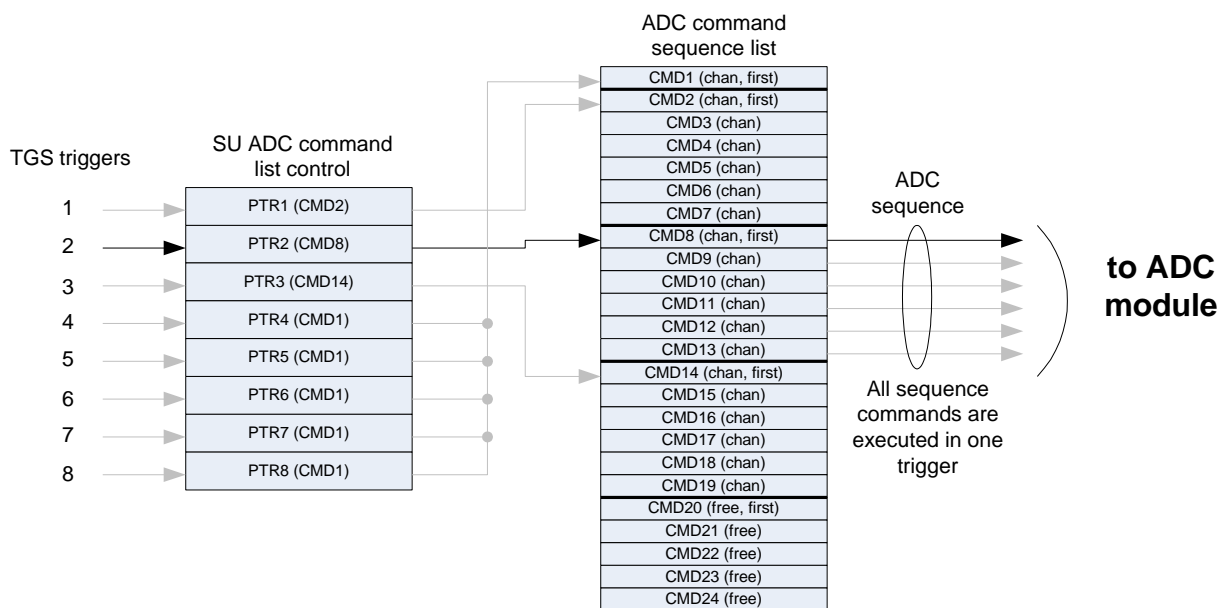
TGS triggers

1
2
3
4
5
6
7
8

SU ADC command list control

PTR1 (CMD2)
PTR2 (CMD8)
PTR3 (CMD14)
PTR4 (CMD1)
PTR5 (CMD1)
PTR6 (CMD1)
PTR7 (CMD1)
PTR8 (CMD1)

ADC command sequence list

CMD1 (chan, first)
CMD2 (chan, first)
CMD3 (chan)
CMD4 (chan)
CMD5 (chan)
CMD6 (chan)
CMD7 (chan)
CMD8 (chan, first)
CMD9 (chan)
CMD10 (chan)
CMD11 (chan)
CMD12 (chan)
CMD13 (chan)
CMD14 (chan, first)
CMD15 (chan)
CMD16 (chan)
CMD17 (chan)
CMD18 (chan)
CMD19 (chan)
CMD20 (free, first)
CMD21 (free)
CMD22 (free)
CMD23 (free)
CMD24 (free)

ADC sequence

All sequence commands are executed in one trigger

to ADC module